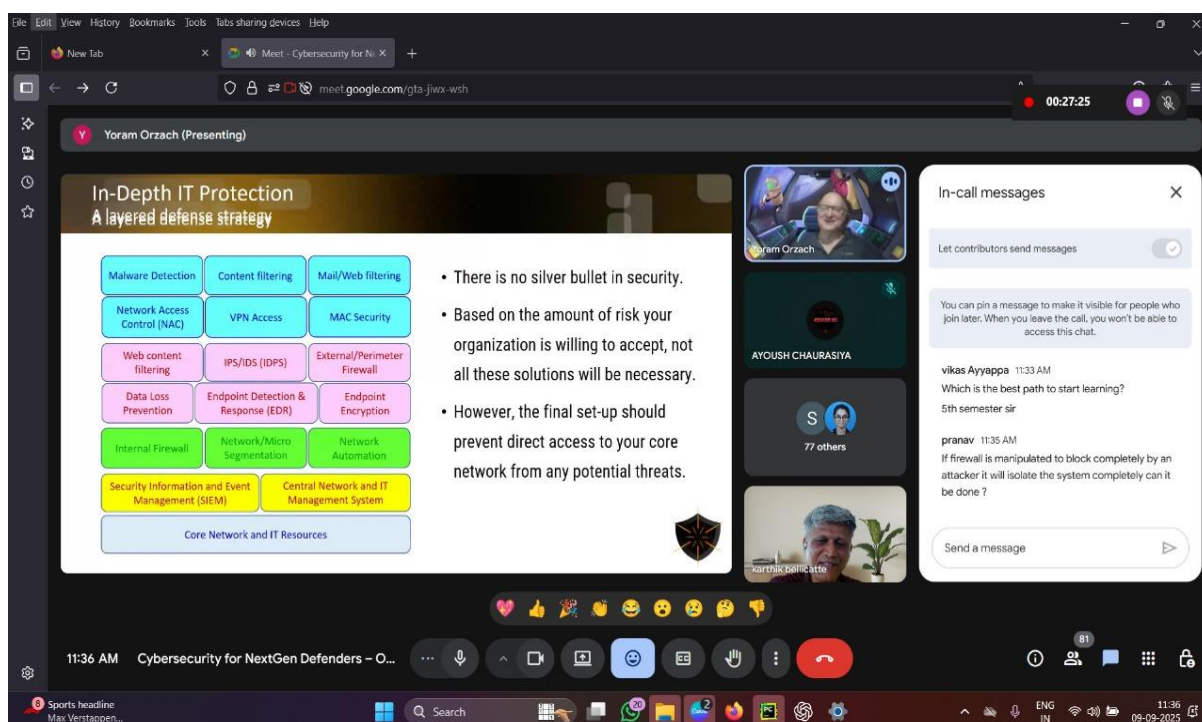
File Edit View History Bookmarks Tools Tabs sharing devices Help

New Tab ×
Meet - Cybersecurity for N ×
+

meet.google.com/gta-jiwx-wsh

00:27:25

Yoram Orzach (Presenting)

In-Depth IT Protection
A layered defense strategy

| Malware Detection | Content filtering | Mail/Web filtering |
|---|---|---|
| Network Access Control (NAC) | VPN Access | MAC Security |
| Web content filtering | IPS/IDS (IDPS) | External/Perimeter Firewall |
| Data Loss Prevention | Endpoint Detection & Response (EDR) | Endpoint Encryption |
| Internal Firewall | Network/Micro Segmentation | Network Automation |
| Security Information and Event Management (SIEM) | Central Network and IT Management System | |
| Core Network and IT Resources | | |

• There is no silver bullet in security.

• Based on the amount of risk your organization is willing to accept, not all these solutions will be necessary.

• However, the final set-up should prevent direct access to your core network from any potential threats.

Yoram Orzach

AYOUSH CHAURASIYA

S

77 others

karthik bellicatte

In-call messages

Let contributors send messages

You can pin a message to make it visible for people who join later. When you leave the call, you won't be able to access this chat.

vikas Ayyappa 11:33 AM
Which is the best path to start learning?
5th semester sir

pranav 11:35 AM
If firewall is manipulated to block completely by an attacker it will isolate the system completely can it be done ?

Send a message

11:36 AM Cybersecurity for NextGen Defenders – O...

81

8 Sports headline
Max Verstappen...

Search

20

2

ENG IN

11:36
09-09-2025